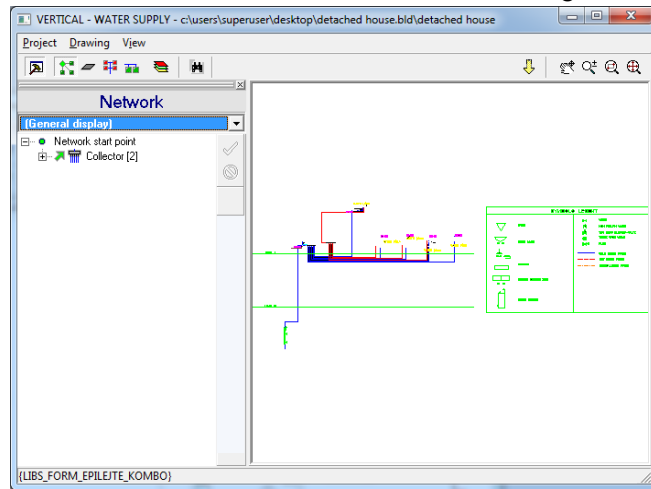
VERTICAL - WATER SUPPLY - c:\users\superuser\desktop\detached house.bld\detached house

Project Drawing View

Network

(General display)

Network start point

Collector [2]

{LIBS_FORM_EPILEJTE_KOMBO}